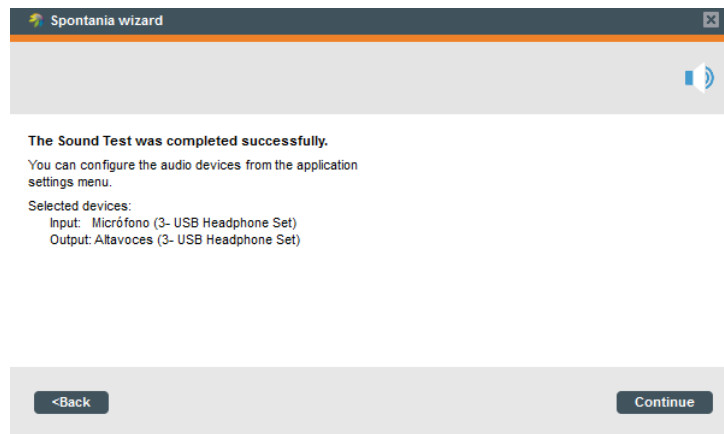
Spontania wizard

The Sound Test was completed successfully.

You can configure the audio devices from the application settings menu.

Selected devices:
Input: Micrófono (3- USB Headphone Set)
Output: Altavoces (3- USB Headphone Set)

<Back

Continue